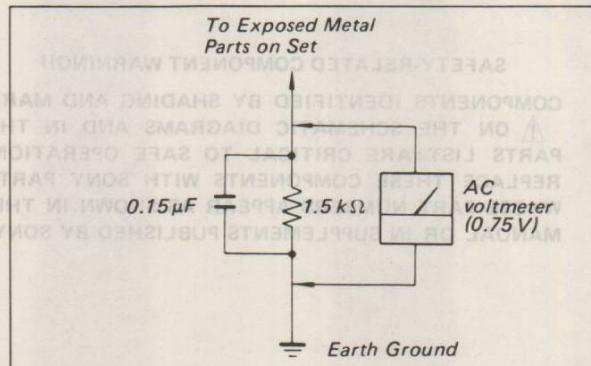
To Exposed Metal Parts on Set

$0.15\mu F$

$1.5\,k\Omega$

AC voltmeter (0.75 V)

Earth Ground

SAFETY-RELATED COMPONENT WARNING!!

COMPONENTS IDENTIFIED BY SHADING AND MARK ⚠ ON THE SCHEMATIC DIAGRAMS AND IN THE PARTS LIST ARE CRITICAL TO SAFE OPERATION. REPLACE THESE COMPONENTS WITH SONY PARTS WHOSE PART NUMBERS APPEAR AS SHOWN IN THIS MANUAL OR IN SUPPLEMENTS PUBLISHED BY SONY.